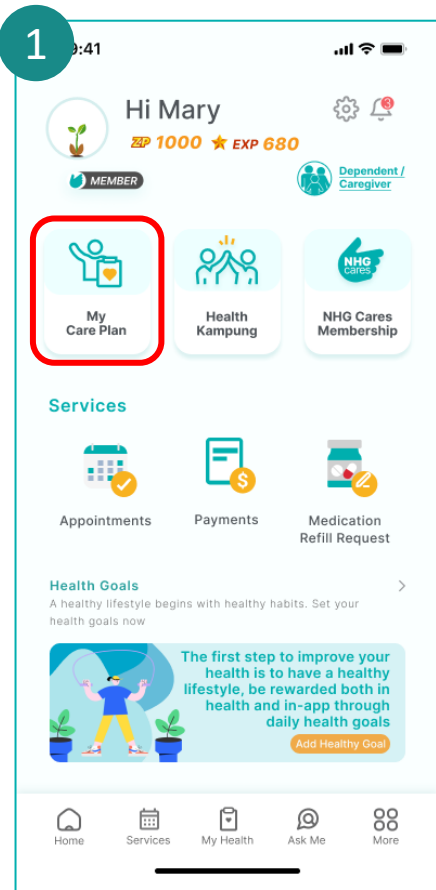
1
9:41

Hi Mary
ZP 1000 ★ EXP 680
MEMBER
3
Dependent / Caregiver

My Care Plan
Health Kampung
NHG cares
NHG Cares Membership

Services
Appointments
Payments
Medication Refill Request

Health Goals
A healthy lifestyle begins with healthy habits. Set your health goals now

The first step to improve your health is to have a healthy lifestyle, be rewarded both in health and in-app through daily health goals
Add Healthy Goal

Home
Services
My Health
Ask Me
More